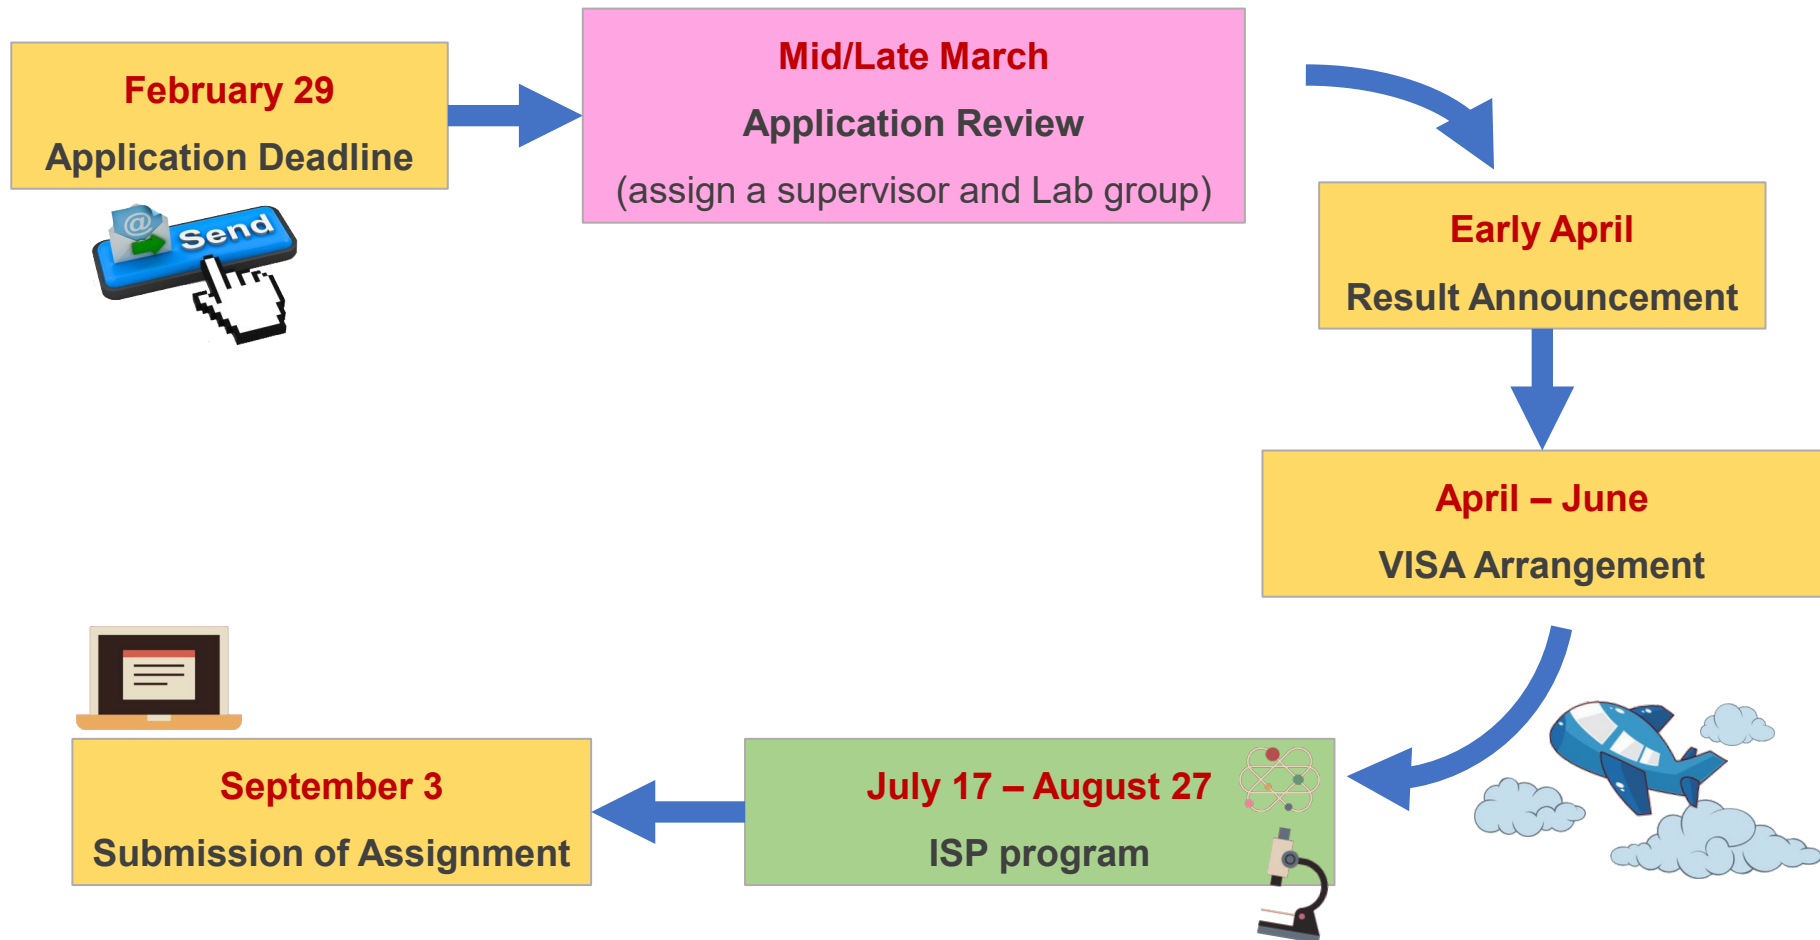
February 29
Application Deadline

Send

Mid/Late March
Application Review
(assign a supervisor and Lab group)

Early April
Result Announcement

April – June
VISA Arrangement

July 17 – August 27
ISP program

September 3
Submission of Assignment